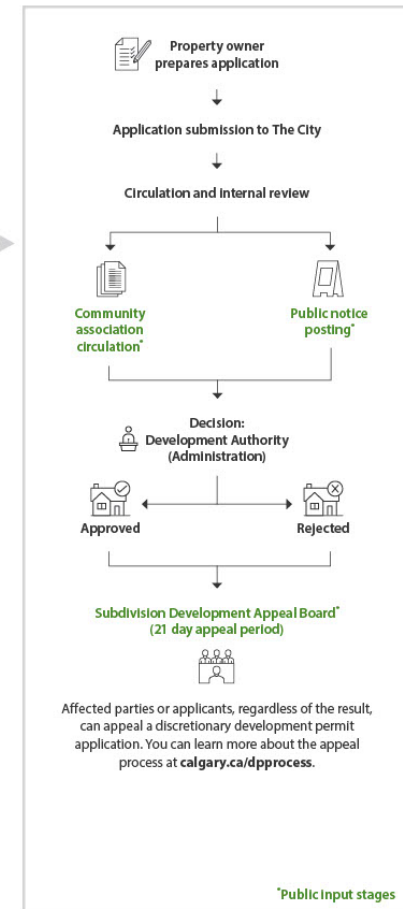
Property owner prepares application

Application submission to The City

Circulation and internal review

Community association circulation*

Public notice posting*

Decision:
Development Authority (Administration)

Approved

Rejected

Subdivision Development Appeal Board*
(21 day appeal period)

Affected parties or applicants, regardless of the result, can appeal a discretionary development permit application. You can learn more about the appeal process at **calgary.ca/dpprocess**.

*Public input stages